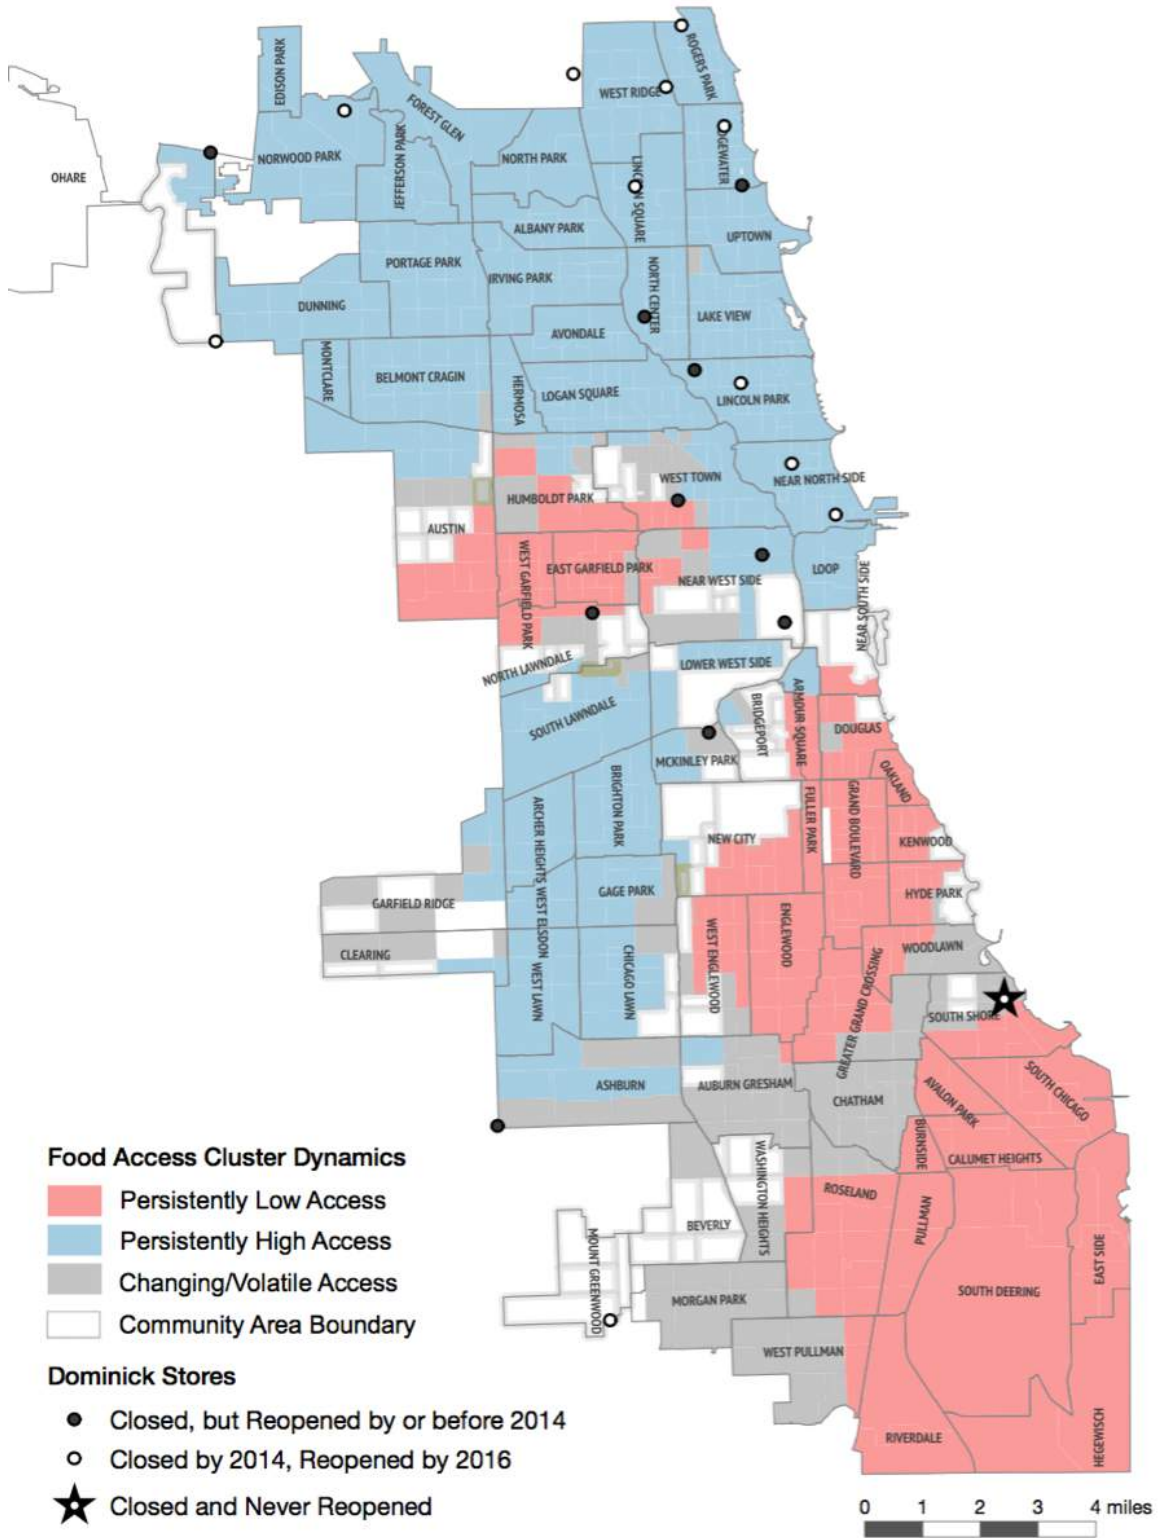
EDISON PARK
ROGERS PARK
WEST RIDGE
FOREST GLEN
NORWOOD PARK
OHARE
JEFFERSON PARK
NORTH PARK
EDGEWATER
LINCOLN SQUARE
ALBANY PARK
UPTOWN
PORTAGE PARK
IRVING PARK
NORTH CENTER
DUNNING
LAKE VIEW
AVONDALE
MONTCLARE
BELMONT CRAGIN
HERMOSA
LOGAN SQUARE
LINCOLN PARK
WEST TOWN
NEAR NORTH SIDE
HUMBOLDT PARK
AUSTIN
WEST GARFIELD PARK
EAST GARFIELD PARK
NEAR WEST SIDE
LOOP
NEAR SOUTH SIDE
NORTH LAWNDALE
LOWER WEST SIDE
SOUTH LAWNDALE
BRIDGEPORT
ARMOUR SQUARE
DOUGLAS
MCKINLEY PARK
OAKLAND
BRIGHTON PARK
ARCHER HEIGHTS
FULLER PARK
GRAND BOULEVARD
NEW CITY
KENWOOD
WEST ELSDON
GAGE PARK
HYDE PARK
GARFIELD RIDGE
CLEARING
WEST LAWN
CHICAGO LAWN
WEST ENGLEWOOD
ENGLEWOOD
GREATER GRAND CROSSING
WOODLAWN
SOUTH SHORE
ASHBURN
AUBURN GRESHAM
CHATHAM
AVALON PARK
SOUTH CHICAGO
BURNSIDE
CALUMET HEIGHTS
WASHINGTON HEIGHTS
ROSELAND
BEVERLY
PULLMAN
MOUNT GREENWOOD
SOUTH DEERING
EAST SIDE
MORGAN PARK
WEST PULLMAN
RIVERDALE
HEGEWISCH

Food Access Cluster Dynamics
Persistently Low Access
Persistently High Access
Changing/Volatile Access
Community Area Boundary

Dominick Stores
Closed, but Reopened by or before 2014
Closed by 2014, Reopened by 2016
Closed and Never Reopened

0 1 2 3 4 miles